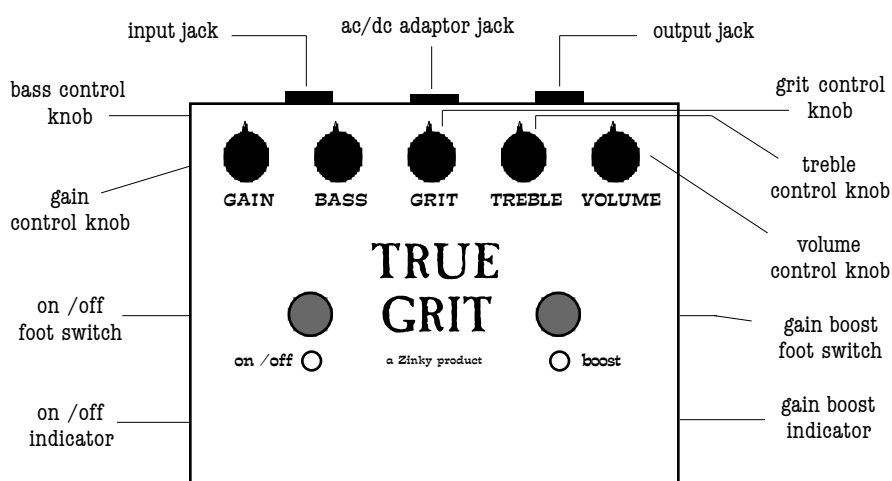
input jack

ac/dc adaptor jack

output jack

bass control knob

grit control knob

gain control knob

treble control knob

GAIN BASS GRIT TREBLE VOLUME

volume control knob

TRUE GRIT

on /off foot switch

gain boost foot switch

on /off

a Zinky product

boost

on /off indicator

gain boost indicator